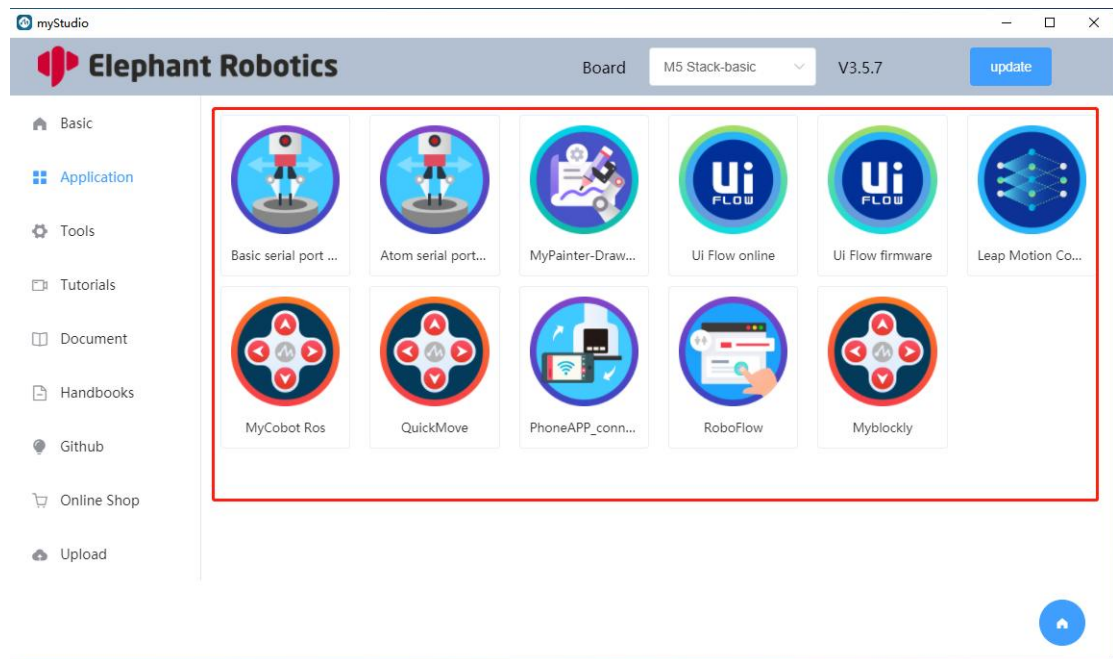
myStudio

Elephant Robotics

Board M5 Stack-basic V3.5.7 update

Basic

Application

Tools

Tutorials

Document

Handbooks

Github

Online Shop

Upload

Basic serial port ...

Atom serial port...

MyPainter-Draw...

Ui FLOW

Ui Flow online

Ui FLOW

Ui Flow firmware

Leap Motion Co...

MyCobot Ros

QuickMove

PhoneAPP_conn...

RoboFlow

Myblockly